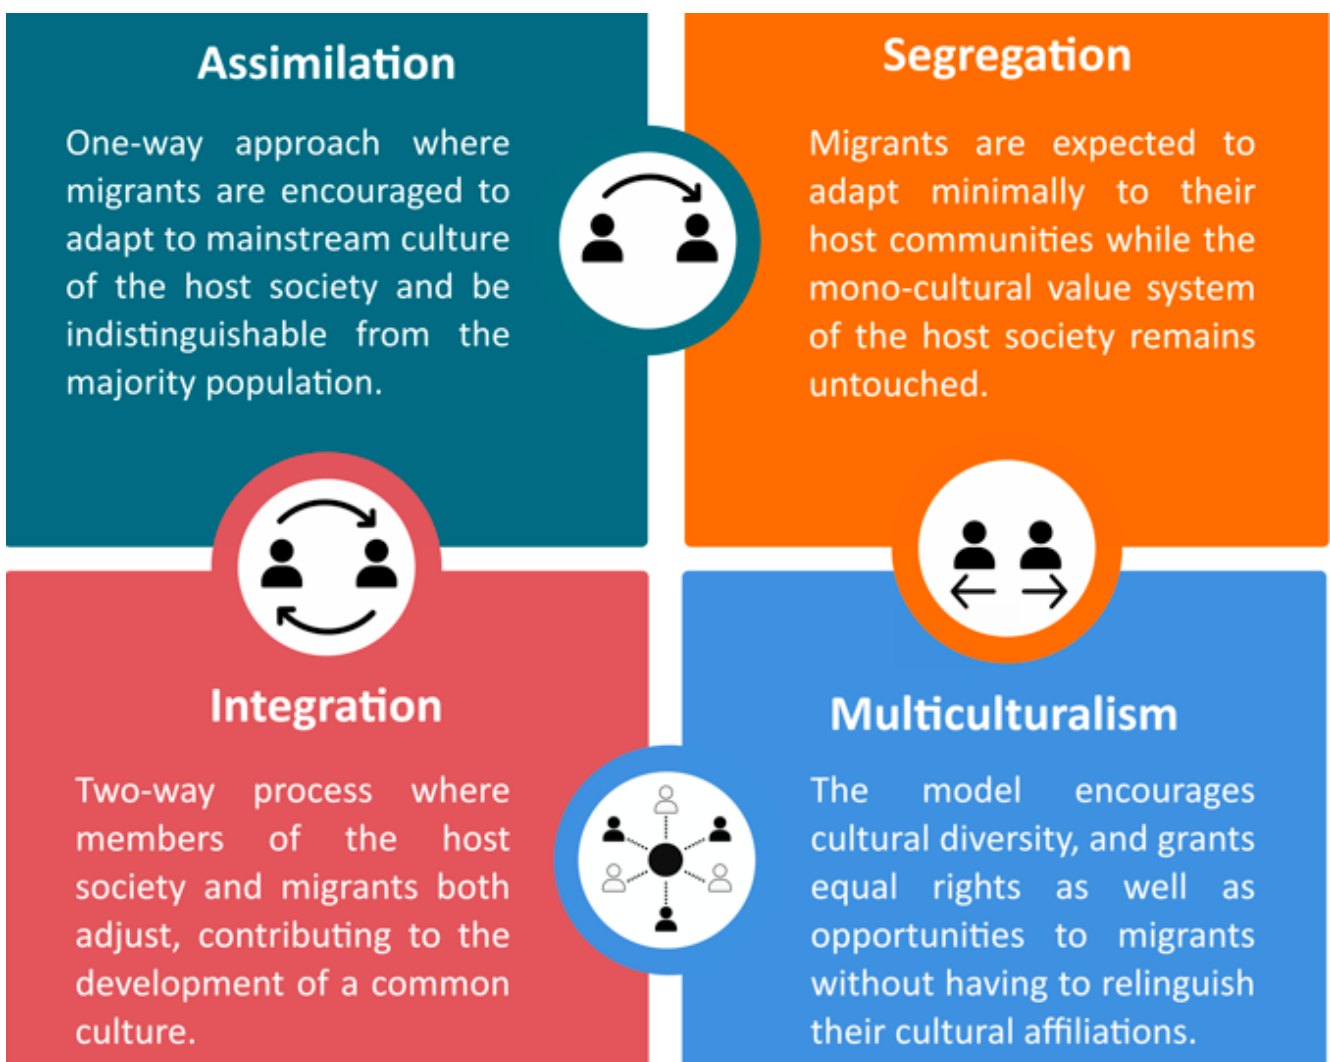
Assimilation

One-way approach where migrants are encouraged to adapt to mainstream culture of the host society and be indistinguishable from the majority population.

Segregation

Migrants are expected to adapt minimally to their host communities while the mono-cultural value system of the host society remains untouched.

Integration

Two-way process where members of the host society and migrants both adjust, contributing to the development of a common culture.

Multiculturalism

The model encourages cultural diversity, and grants equal rights as well as opportunities to migrants without having to relinguish their cultural affiliations.